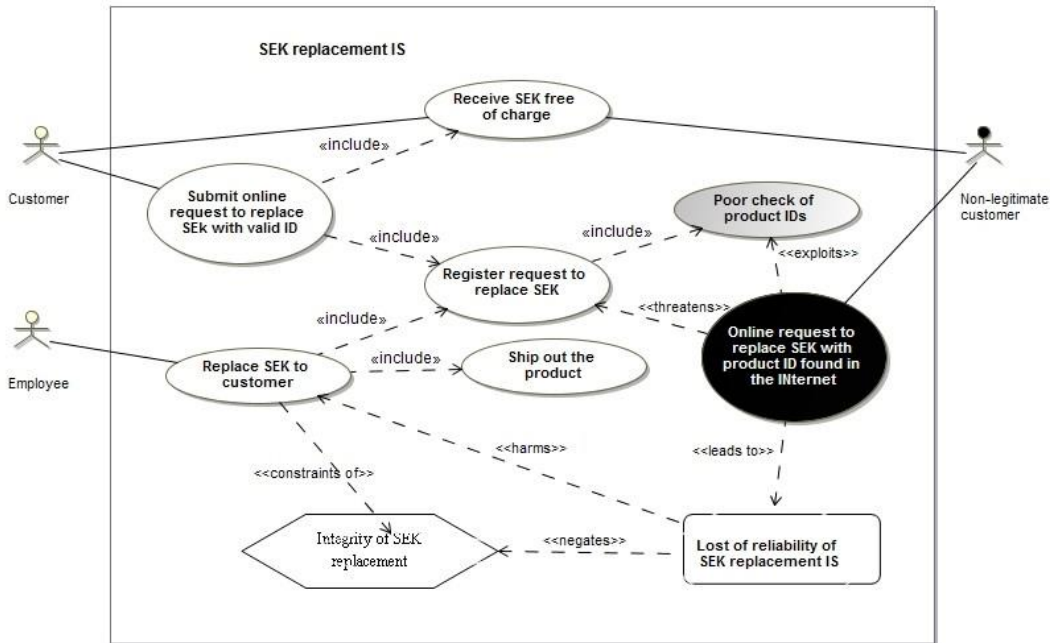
SEK replacement IS

Receive SEK free of charge

«include»

Customer

Submit online request to replace SEk with valid ID

«include»

«include»

Poor check of product IDs

Non-legitimate customer

<<exploits>>

Register request to replace SEK

<<threatens>>

«include»

Employee

Replace SEK to customer

«include»

Ship out the product

Online request to replace SEK with product ID found in the INternet

<<harms>>

<<leads to>>

<<constraints of>>

Integrity of SEK replacement

<<negates>>

Lost of reliability of SEK replacement IS